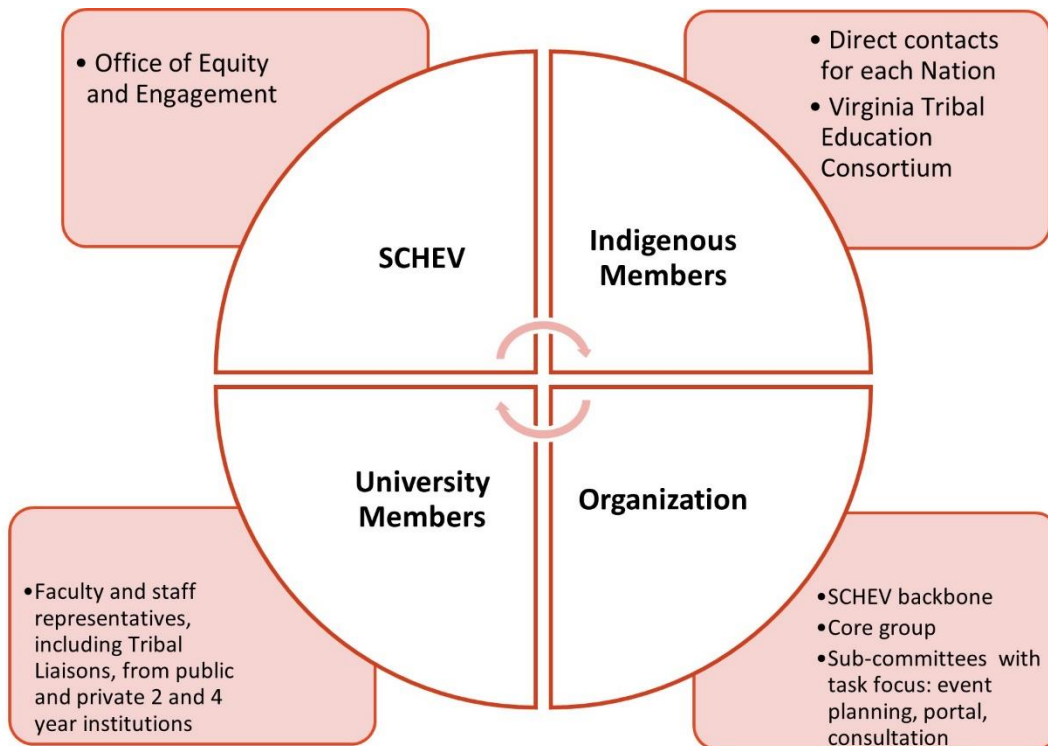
• Office of Equity and Engagement

• Direct contacts for each Nation
• Virginia Tribal Education Consortium

SCHEV

Indigenous Members

University Members

Organization

•Faculty and staff representatives, including Tribal Liaisons, from public and private 2 and 4 year institutions

•SCHEV backbone
•Core group
•Sub-committees with task focus: event planning, portal, consultation